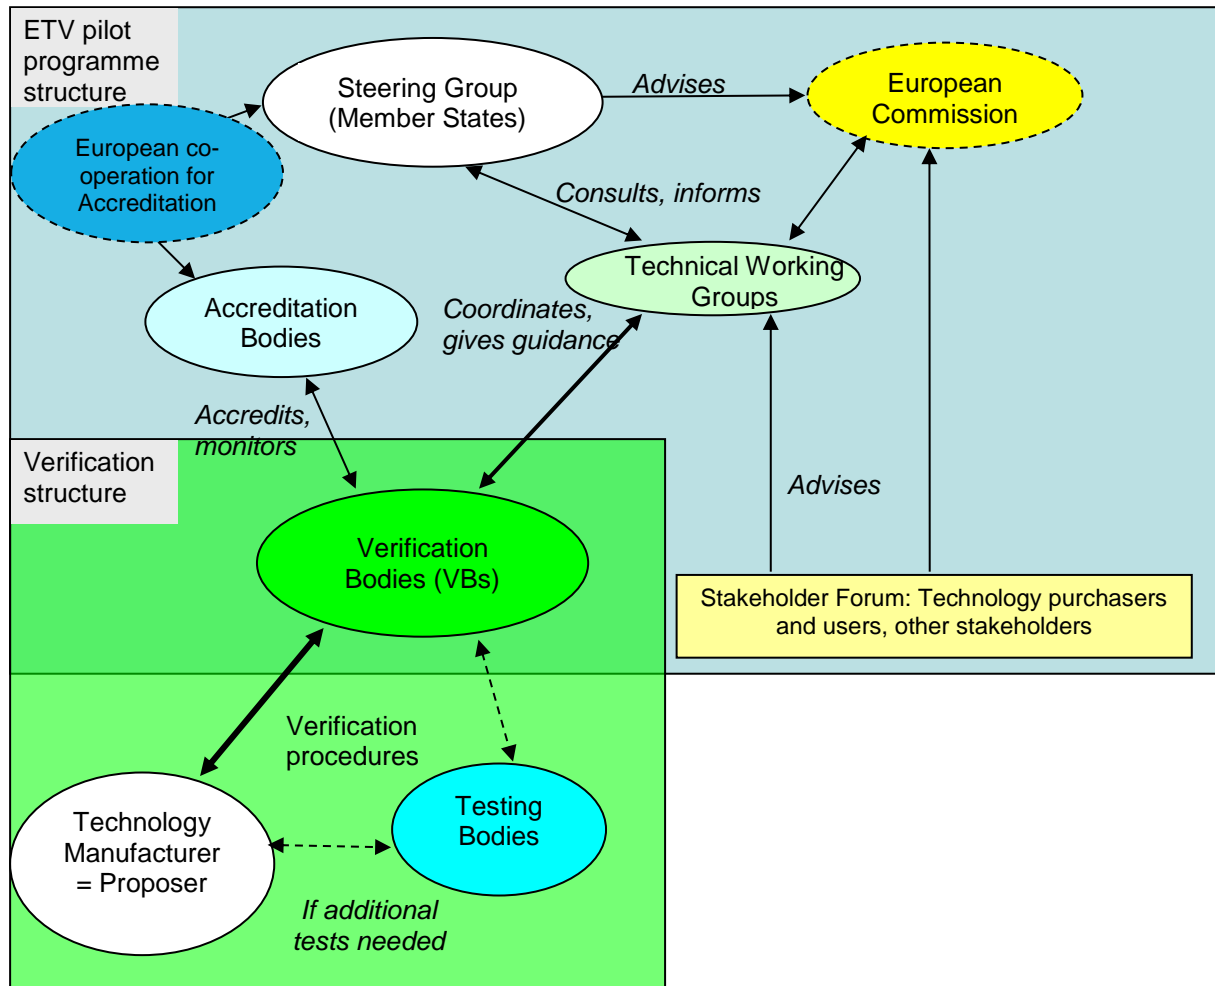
ETV pilot programme structure

Steering Group (Member States)

Advises

European Commission

European co-operation for Accreditation

Consults, informs

Technical Working Groups

Accreditation Bodies

Coordinates, gives guidance

Accredits, monitors

Verification structure

Advises

Verification Bodies (VBs)

Stakeholder Forum: Technology purchasers and users, other stakeholders

Verification procedures

Technology Manufacturer = Proposer

Testing Bodies

If additional tests needed